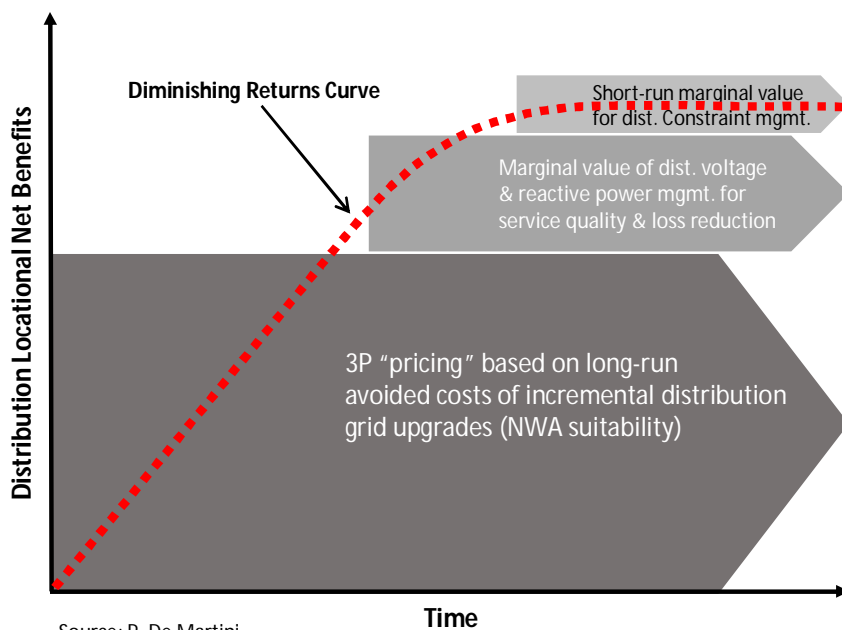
Diminishing Returns Curve

Short-run marginal value for dist. Constraint mgmt.

Marginal value of dist. voltage & reactive power mgmt. for service quality & loss reduction

3P "pricing" based on long-run avoided costs of incremental distribution grid upgrades (NWA suitability)

Distribution Locational Net Benefits

Time

Source: P. De Martini